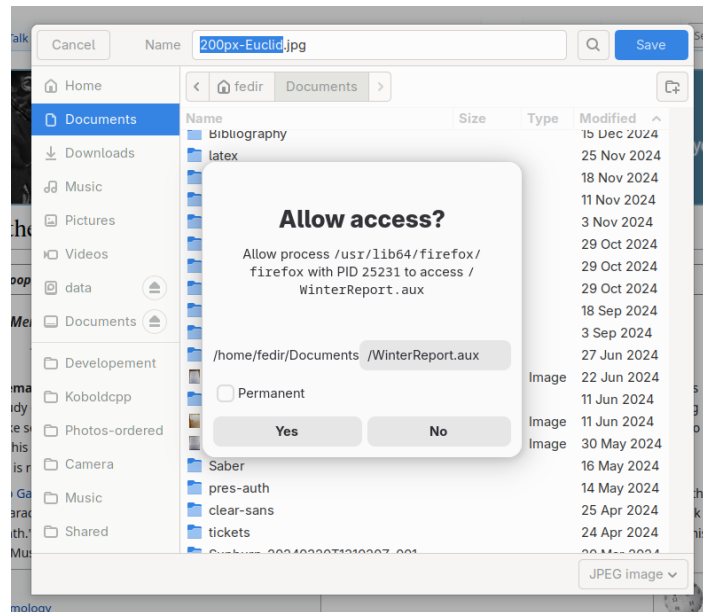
Cancel Name 200px-Euclid.jpg Save

Home
Documents
Downloads
Music
Pictures
Videos
data
Documents
Developement
Koboldcpp
Photos-ordered
Camera
Music
Shared

fedir Documents

| Name | Size | Type | Modified |
|---|---|---|---|
| Bibliography | | | 15 Dec 2024 |
| latex | | | 25 Nov 2024 |
| | | | 18 Nov 2024 |
| | | | 11 Nov 2024 |
| | | | 3 Nov 2024 |
| | | | 29 Oct 2024 |
| | | | 29 Oct 2024 |
| | | | 29 Oct 2024 |
| | | | 18 Sep 2024 |
| | | | 3 Sep 2024 |
| | | | 27 Jun 2024 |
| | | Image | 22 Jun 2024 |
| | | | 11 Jun 2024 |
| | | Image | 11 Jun 2024 |
| | | Image | 30 May 2024 |
| Saber | | | 16 May 2024 |
| pres-auth | | | 14 May 2024 |
| clear-sans | | | 25 Apr 2024 |
| tickets | | | 24 Apr 2024 |

Allow access?

Allow process /usr/lib64/firefox/firefox with PID 25231 to access /WinterReport.aux

/home/fedir/Documents /WinterReport.aux

Permanent

Yes No

JPEG image